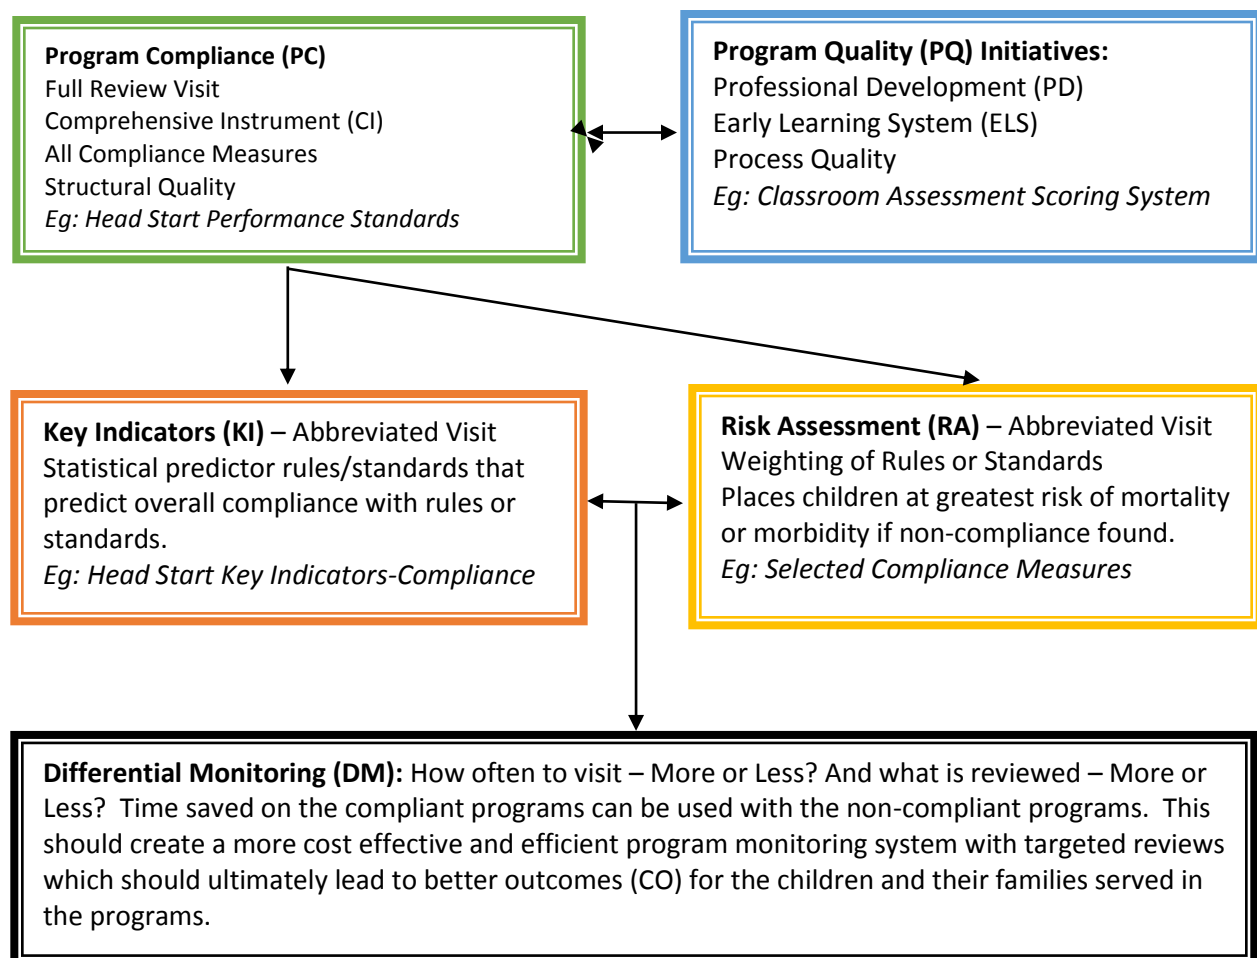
**Program Compliance (PC)**
Full Review Visit
Comprehensive Instrument (CI)
All Compliance Measures
Structural Quality
*Eg: Head Start Performance Standards*

**Program Quality (PQ) Initiatives:**
Professional Development (PD)
Early Learning System (ELS)
Process Quality
*Eg: Classroom Assessment Scoring System*

**Key Indicators (KI)** – Abbreviated Visit
Statistical predictor rules/standards that predict overall compliance with rules or standards.
*Eg: Head Start Key Indicators-Compliance*

**Risk Assessment (RA)** – Abbreviated Visit
Weighting of Rules or Standards
Places children at greatest risk of mortality or morbidity if non-compliance found.
*Eg: Selected Compliance Measures*

**Differential Monitoring (DM):** How often to visit – More or Less? And what is reviewed – More or Less? Time saved on the compliant programs can be used with the non-compliant programs. This should create a more cost effective and efficient program monitoring system with targeted reviews which should ultimately lead to better outcomes (CO) for the children and their families served in the programs.